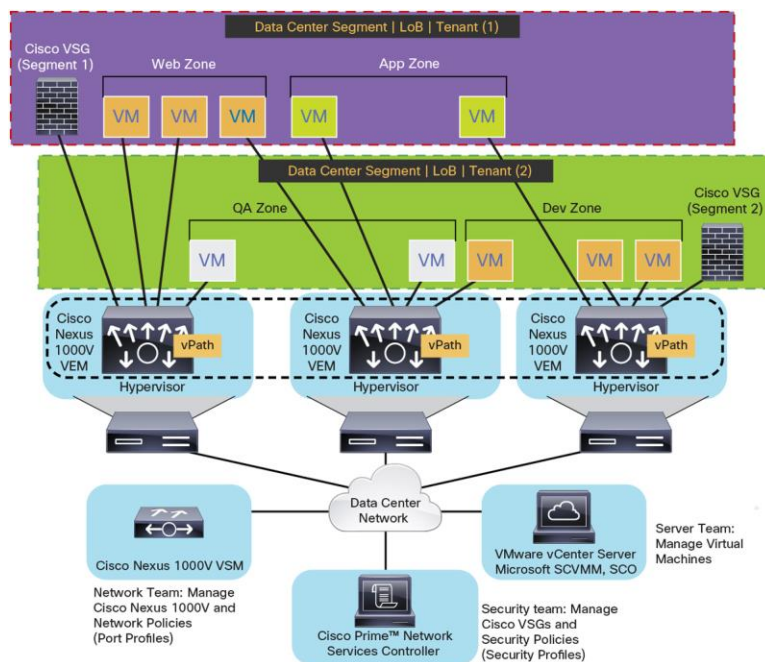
Data Center Segment | LoB | Tenant (1)

Cisco VSG (Segment 1)

Web Zone

App Zone

VM VM VM VM VM

Data Center Segment | LoB | Tenant (2)

QA Zone

Dev Zone

Cisco VSG (Segment 2)

VM VM VM VM VM

Cisco Nexus 1000V VEM

vPath

Hypervisor

Cisco Nexus 1000V VEM

vPath

Hypervisor

Cisco Nexus 1000V VEM

vPath

Hypervisor

Data Center Network

Cisco Nexus 1000V VSM

VMware vCenter Server Microsoft SCVMM, SCO

Server Team: Manage Virtual Machines

Network Team: Manage Cisco Nexus 1000V and Network Policies (Port Profiles)

Cisco Prime™ Network Services Controller

Security team: Manage Cisco VSGs and Security Policies (Security Profiles)